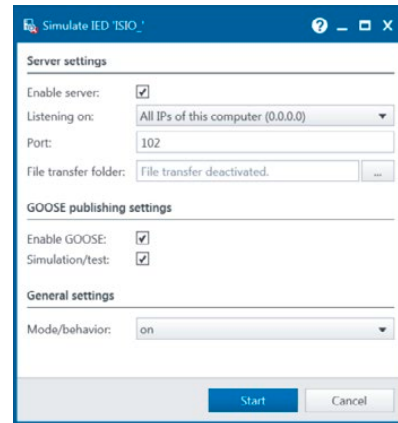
Simulate IED 'ISIO_'

Server settings

Enable server: ✓

Listening on: All IPs of this computer (0.0.0.0)

Port: 102

File transfer folder: File transfer deactivated. ...

GOOSE publishing settings

Enable GOOSE: ✓

Simulation/test: ✓

General settings

Mode/behavior: on

Start Cancel